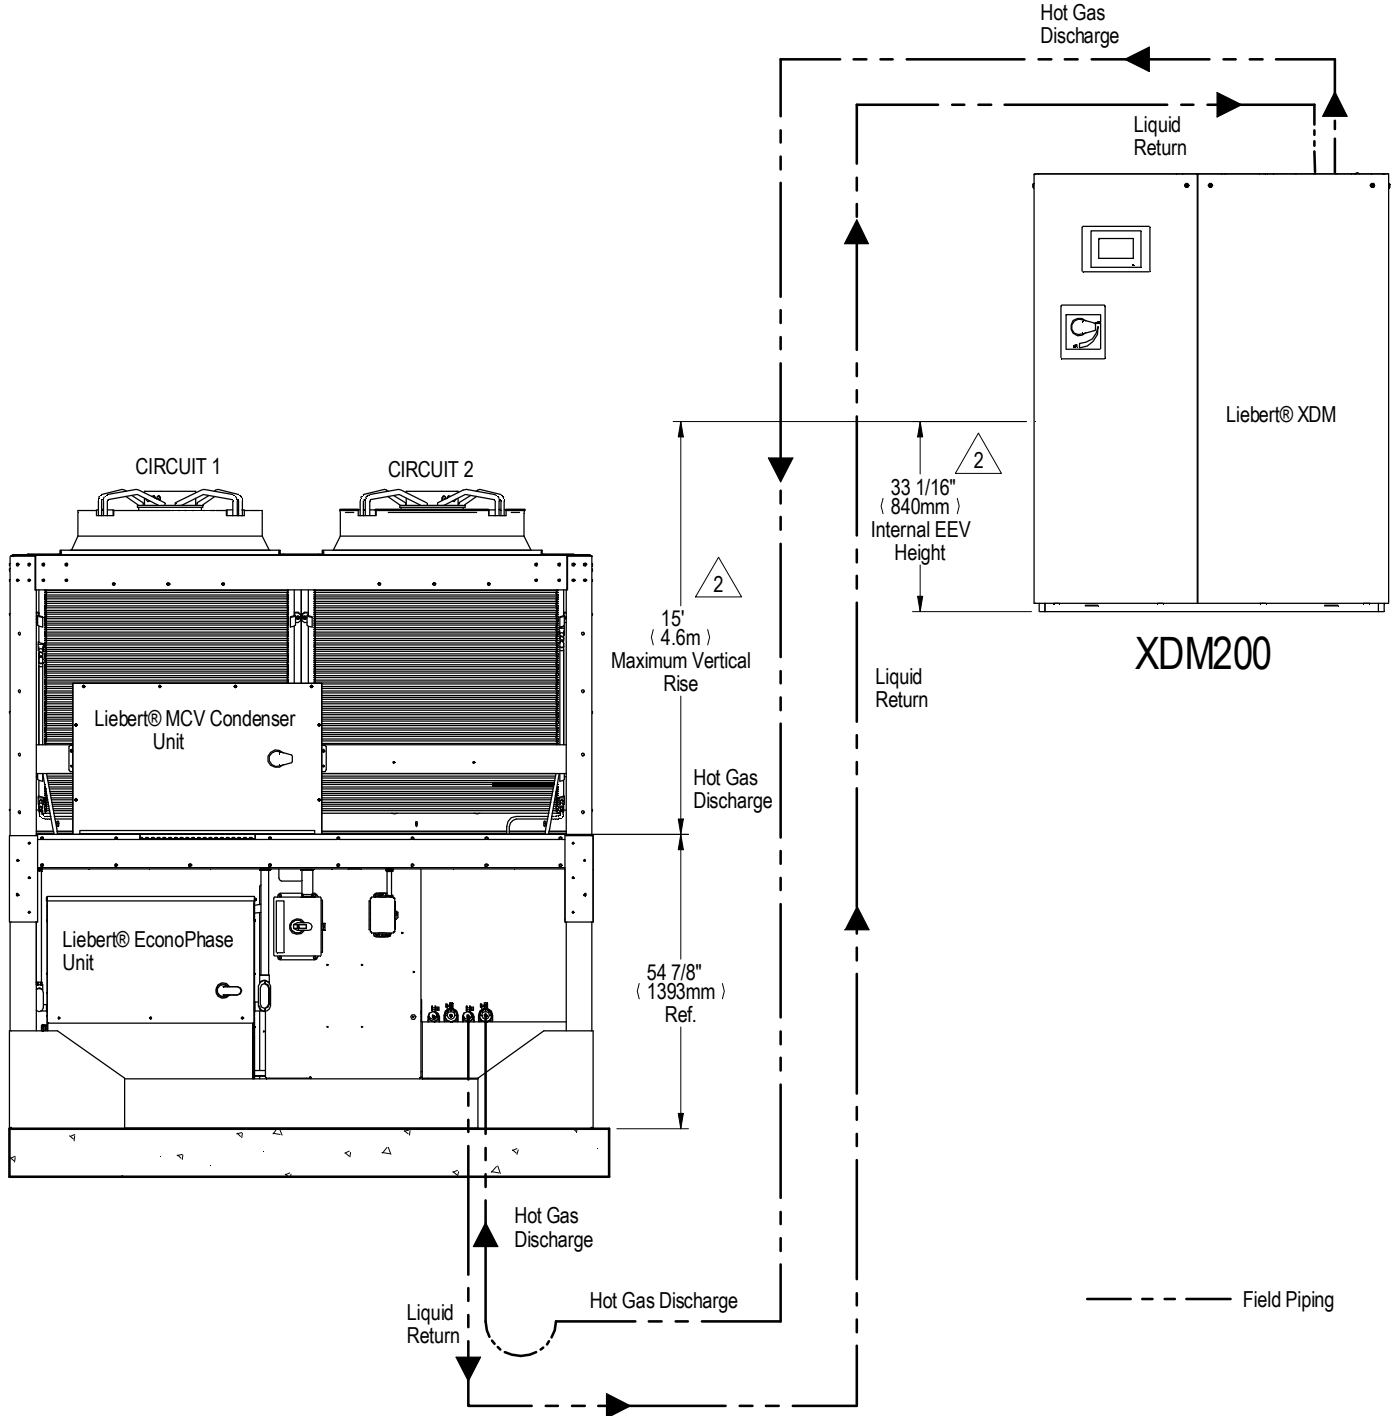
Hot Gas Discharge

Liquid Return

Liebert® XDM

2

33 1/16"
(840mm)
Internal EEV Height

XDM200

CIRCUIT 1

CIRCUIT 2

2

15'
(4.6m)
Maximum Vertical Rise

Liquid Return

Liebert® MCV Condenser Unit

Hot Gas Discharge

Liebert® EconoPhase Unit

54 7/8"
(1393mm)
Ref.

Hot Gas Discharge

Hot Gas Discharge

Liquid Return

Field Piping